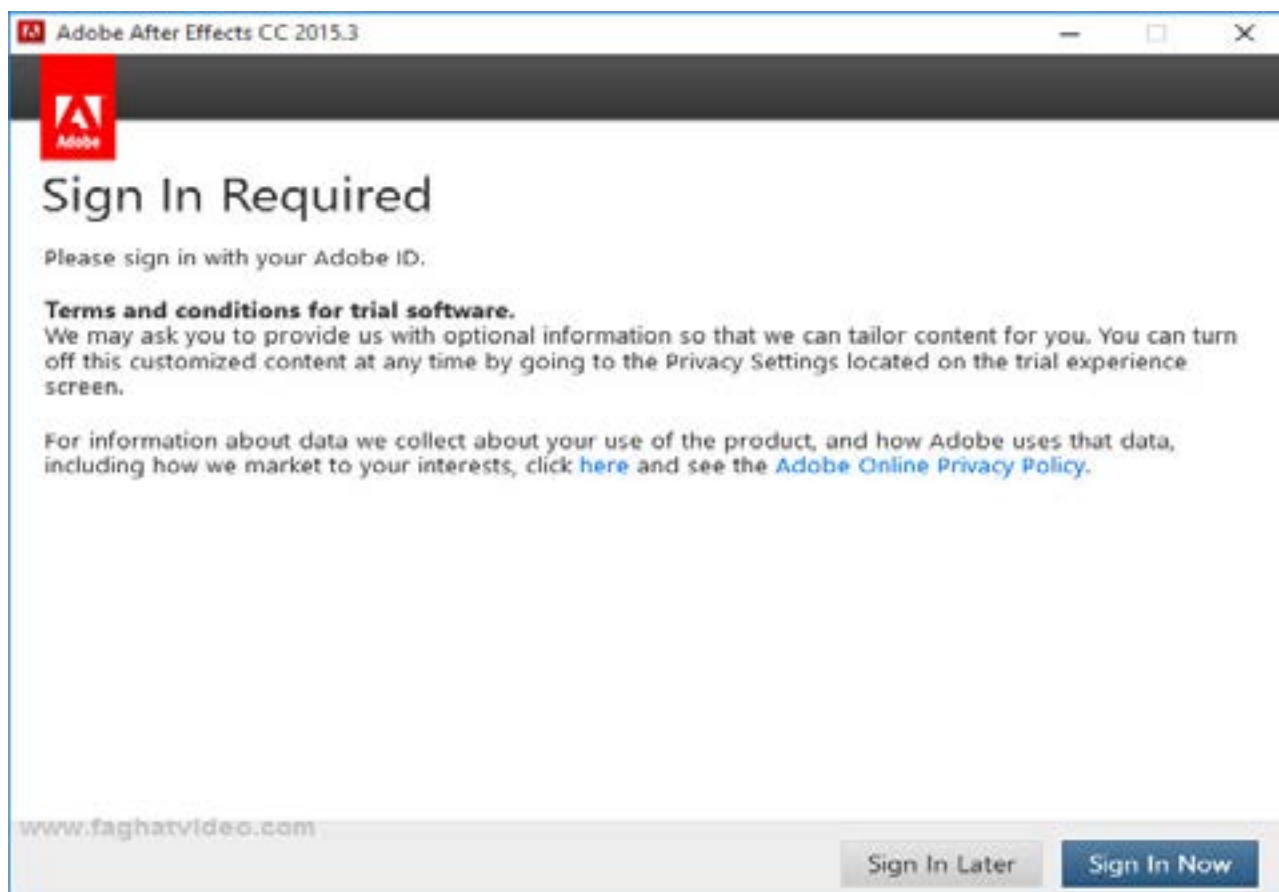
Adobe After Effects CC 2015.3

Adobe

Sign In Required

Please sign in with your Adobe ID.

**Terms and conditions for trial software.**
We may ask you to provide us with optional information so that we can tailor content for you. You can turn off this customized content at any time by going to the Privacy Settings located on the trial experience screen.

For information about data we collect about your use of the product, and how Adobe uses that data, including how we market to your interests, click here and see the Adobe Online Privacy Policy.

www.faghatvideo.com

Sign In Later

Sign In Now